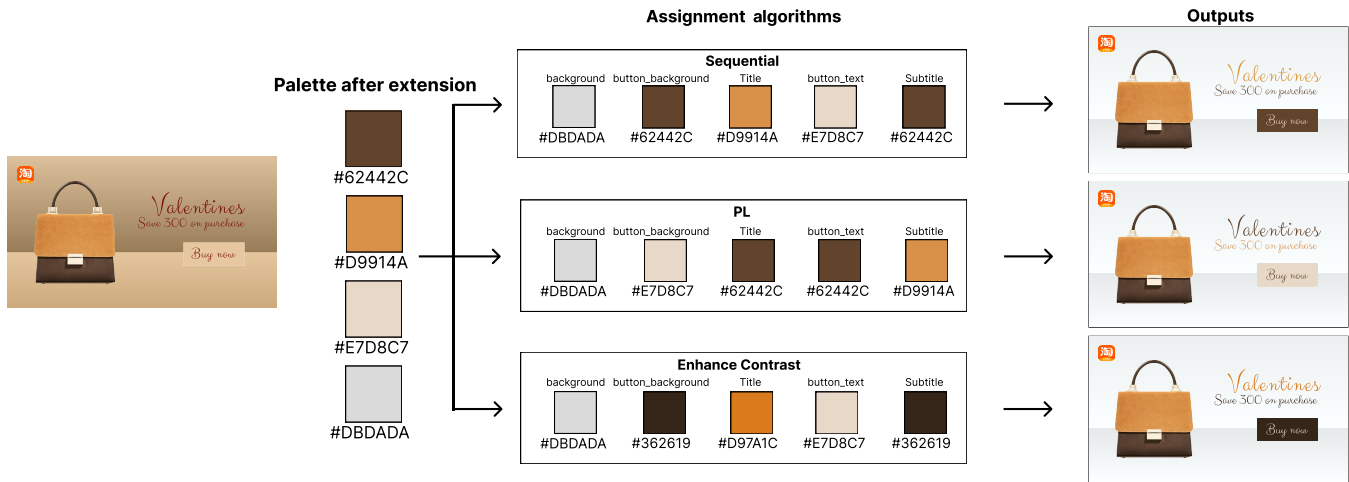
淘
Valentines
Save 300 on purchase
Buy now

Palette after extension
#62442C
#D9914A
#E7D8C7
#DBDADA

Assignment algorithms

Sequential
| background | button_background | Title | button_text | Subtitle |
|---|---|---|---|---|
| #DBDADA | #62442C | #D9914A | #E7D8C7 | #62442C |

PL
| background | button_background | Title | button_text | Subtitle |
|---|---|---|---|---|
| #DBDADA | #E7D8C7 | #62442C | #62442C | #D9914A |

Enhance Contrast
| background | button_background | Title | button_text | Subtitle |
|---|---|---|---|---|
| #DBDADA | #362619 | #D97A1C | #E7D8C7 | #362619 |

Outputs
淘
Valentines
Save 300 on purchase
Buy now

淘
Valentines
Save 300 on purchase
Buy now

淘
Valentines
Save 300 on purchase
Buy now